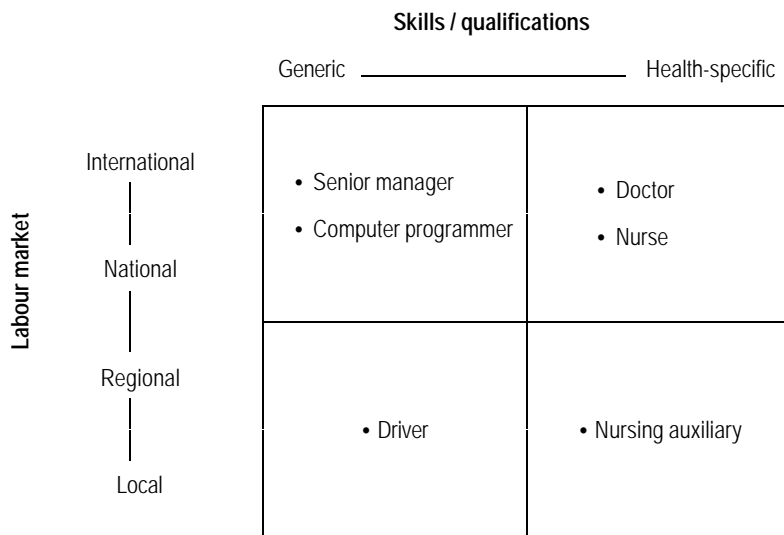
Skills / qualifications

Generic Health-specific

Labour market

International

National

Regional

Local

| | |
|---|---|
| • Senior manager<br>• Computer programmer | • Doctor<br>• Nurse |
| • Driver | • Nursing auxiliary |